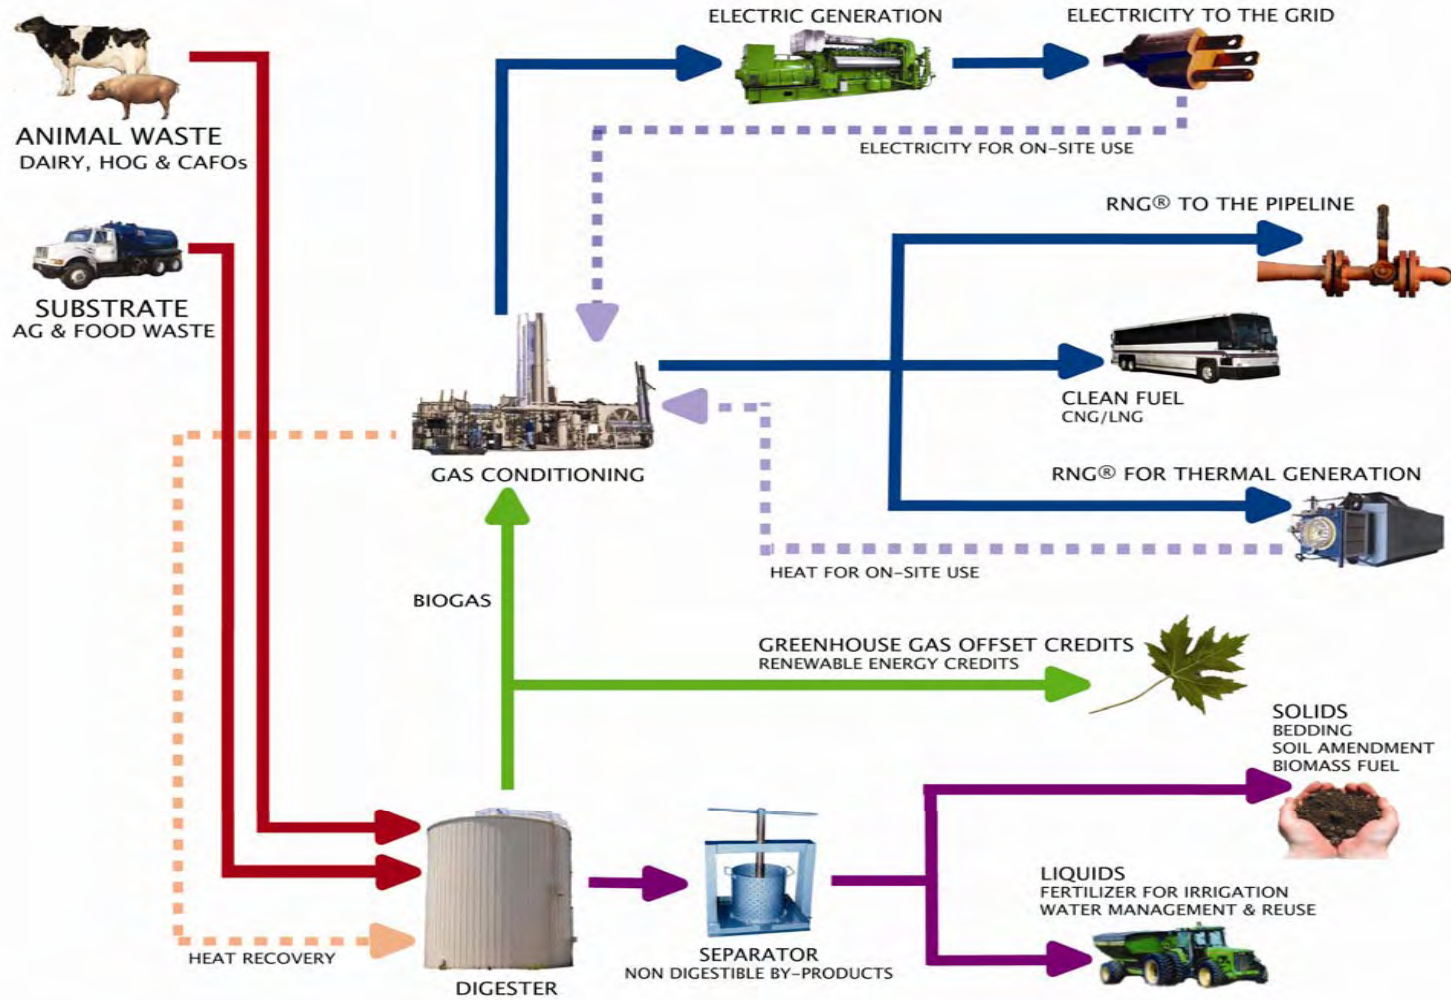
ANIMAL WASTE
DAIRY, HOG & CAFOs

SUBSTRATE
AG & FOOD WASTE

ELECTRIC GENERATION

ELECTRICITY TO THE GRID

ELECTRICITY FOR ON-SITE USE

RNG® TO THE PIPELINE

GAS CONDITIONING

CLEAN FUEL
CNG/LNG

RNG® FOR THERMAL GENERATION

HEAT FOR ON-SITE USE

BIOGAS

GREENHOUSE GAS OFFSET CREDITS
RENEWABLE ENERGY CREDITS

SOLIDS
BEDDING
SOIL AMENDMENT
BIOMASS FUEL

LIQUIDS
FERTILIZER FOR IRRIGATION
WATER MANAGEMENT & REUSE

HEAT RECOVERY

DIGESTER

SEPARATOR
NON DIGESTIBLE BY-PRODUCTS